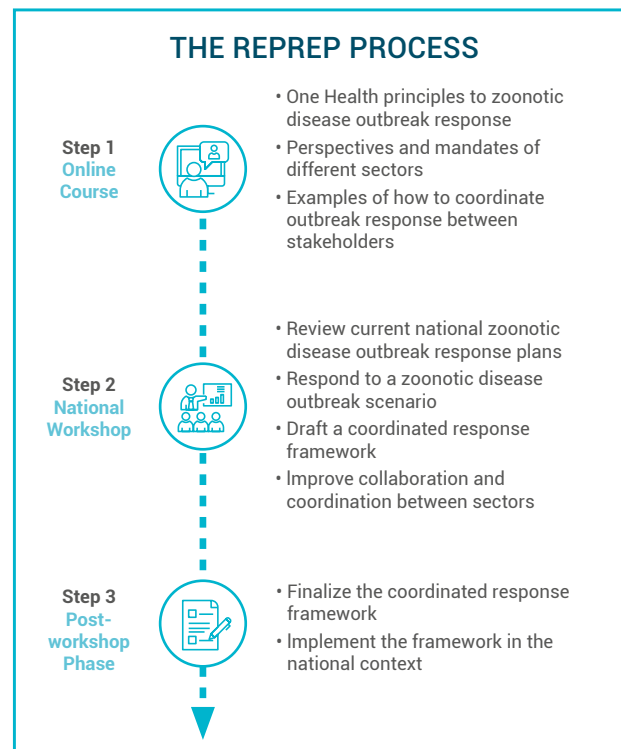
THE REPREP PROCESS

Step 1
Online Course

• One Health principles to zoonotic disease outbreak response
• Perspectives and mandates of different sectors
• Examples of how to coordinate outbreak response between stakeholders

Step 2
National Workshop

• Review current national zoonotic disease outbreak response plans
• Respond to a zoonotic disease outbreak scenario
• Draft a coordinated response framework
• Improve collaboration and coordination between sectors

Step 3
Post-workshop Phase

• Finalize the coordinated response framework
• Implement the framework in the national context